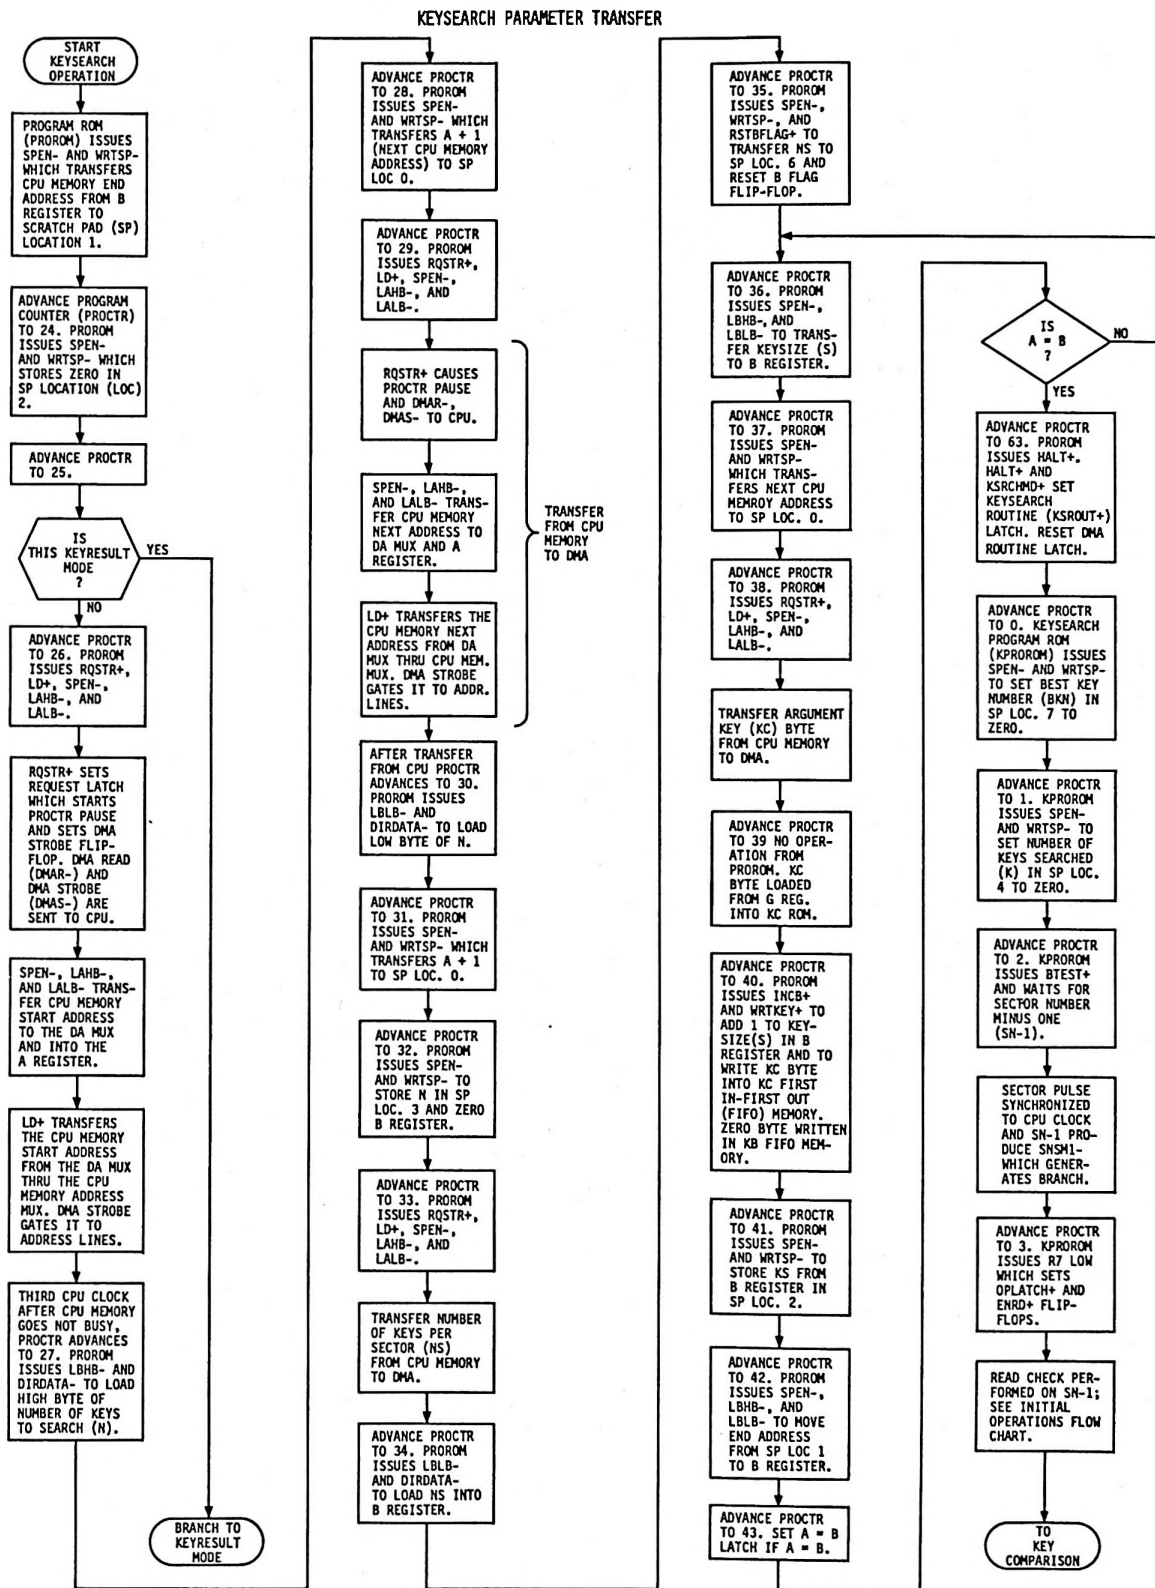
KEYSEARCH PARAMETER TRANSFER

START KEYSEARCH OPERATION

PROGRAM ROM (PROROM) ISSUES SPEN- AND WRTSP- WHICH TRANSFERS CPU MEMORY END ADDRESS FROM B REGISTER TO SCRATCH PAD (SP) LOCATION 1.

ADVANCE PROGRAM COUNTER (PROCTR) TO 24. PROROM ISSUES SPEN- AND WRTSP- WHICH STORES ZERO IN SP LOCATION (LOC) 2.

ADVANCE PROCTR TO 25.

IS THIS KEYRESULT MODE ?

YES

NO

ADVANCE PROCTR TO 26. PROROM ISSUES RQSTR+, LD+, SPEN-, LAHB-, AND LALB-.

RQSTR+ SETS REQUEST LATCH WHICH STARTS PROCTR PAUSE AND SETS DMA STROBE FLIP-FLOP. DMA READ (DMAR-) AND DMA STROBE (DMAS-) ARE SENT TO CPU.

SPEN-, LAHB-, AND LALB- TRANSFER CPU MEMORY START ADDRESS TO THE DA MUX AND INTO THE A REGISTER.

LD+ TRANSFERS THE CPU MEMORY START ADDRESS FROM THE DA MUX THRU THE CPU MEMORY ADDRESS MUX. DMA STROBE GATES IT TO ADDRESS LINES.

THIRD CPU CLOCK AFTER CPU MEMORY GOES NOT BUSY, PROCTR ADVANCES TO 27. PROROM ISSUES LBHB- AND DIRDATA- TO LOAD HIGH BYTE OF NUMBER OF KEYS TO SEARCH (N).

BRANCH TO KEYRESULT MODE

ADVANCE PROCTR TO 28. PROROM ISSUES SPEN- AND WRTSP- WHICH TRANSFERS A + 1 (NEXT CPU MEMORY ADDRESS) TO SP LOC 0.

ADVANCE PROCTR TO 29. PROROM ISSUES RQSTR+, LD+, SPEN-, LAHB-, AND LALB-.

RQSTR+ CAUSES PROCTR PAUSE AND DMAR-, DMAS- TO CPU.

SPEN-, LAHB-, AND LALB- TRANSFER CPU MEMORY NEXT ADDRESS TO DA MUX AND A REGISTER.

LD+ TRANSFERS THE CPU MEMORY NEXT ADDRESS FROM DA MUX THRU CPU MEM. MUX. DMA STROBE GATES IT TO ADDR. LINES.

TRANSFER FROM CPU MEMORY TO DMA

AFTER TRANSFER FROM CPU PROCTR ADVANCES TO 30. PROROM ISSUES LBLB- AND DIRDATA- TO LOAD LOW BYTE OF N.

ADVANCE PROCTR TO 31. PROROM ISSUES SPEN- AND WRTSP- WHICH TRANSFERS A + 1 TO SP LOC. 0.

ADVANCE PROCTR TO 32. PROROM ISSUES SPEN- AND WRTSP- TO STORE N IN SP LOC. 3 AND ZERO B REGISTER.

ADVANCE PROCTR TO 33. PROROM ISSUES RQSTR+, LD+, SPEN-, LAHB-, AND LALB-.

TRANSFER NUMBER OF KEYS PER SECTOR (NS) FROM CPU MEMORY TO DMA.

ADVANCE PROCTR TO 34. PROROM ISSUES LBLB- AND DIRDATA- TO LOAD NS INTO B REGISTER.

ADVANCE PROCTR TO 35. PROROM ISSUES SPEN-, WRTSP-, AND RSTBFLAG+ TO TRANSFER NS TO SP LOC. 6 AND RESET B FLAG FLIP-FLOP.

ADVANCE PROCTR TO 36. PROROM ISSUES SPEN-, LBHB-, AND LBLB- TO TRANSFER KEYSIZE (S) TO B REGISTER.

ADVANCE PROCTR TO 37. PROROM ISSUES SPEN- AND WRTSP- WHICH TRANSFERS NEXT CPU MEMROY ADDRESS TO SP LOC. 0.

ADVANCE PROCTR TO 38. PROROM ISSUES RQSTR+, LD+, SPEN-, LAHB-, AND LALB-.

TRANSFER ARGUMENT KEY (KC) BYTE FROM CPU MEMORY TO DMA.

ADVANCE PROCTR TO 39 NO OPERATION FROM PROROM. KC BYTE LOADED FROM G REG. INTO KC ROM.

ADVANCE PROCTR TO 40. PROROM ISSUES INCB+ AND WRTKEY+ TO ADD 1 TO KEYSIZE(S) IN B REGISTER AND TO WRITE KC BYTE INTO KC FIRST IN-FIRST OUT (FIFO) MEMORY. ZERO BYTE WRITTEN IN KB FIFO MEMORY.

ADVANCE PROCTR TO 41. PROROM ISSUES SPEN- AND WRTSP- TO STORE KS FROM B REGISTER IN SP LOC. 2.

ADVANCE PROCTR TO 42. PROROM ISSUES SPEN-, LBHB-, AND LBLB- TO MOVE END ADDRESS FROM SP LOC 1 TO B REGISTER.

ADVANCE PROCTR TO 43. SET A = B LATCH IF A = B.

IS A = B ?

NO

YES

ADVANCE PROCTR TO 63. PROROM ISSUES HALT+. HALT+ AND KSRCHMD+ SET KEYSEARCH ROUTINE (KSROUT+) LATCH. RESET DMA ROUTINE LATCH.

ADVANCE PROCTR TO 0. KEYSEARCH PROGRAM ROM (KPROROM) ISSUES SPEN- AND WRTSP- TO SET BEST KEY NUMBER (BKN) IN SP LOC. 7 TO ZERO.

ADVANCE PROCTR TO 1. KPROROM ISSUES SPEN- AND WRTSP- TO SET NUMBER OF KEYS SEARCHED (K) IN SP LOC. 4 TO ZERO.

ADVANCE PROCTR TO 2. KPROROM ISSUES BTEST+ AND WAITS FOR SECTOR NUMBER MINUS ONE (SN-1).

SECTOR PULSE SYNCHRONIZED TO CPU CLOCK AND SN-1 PRODUCE SNSM1- WHICH GENERATES BRANCH.

ADVANCE PROCTR TO 3. KPROROM ISSUES R7 LOW WHICH SETS OPLATCH+ AND ENRD+ FLIP-FLOPS.

READ CHECK PERFORMED ON SN-1; SEE INITIAL OPERATIONS FLOW CHART.

TO KEY COMPARISON